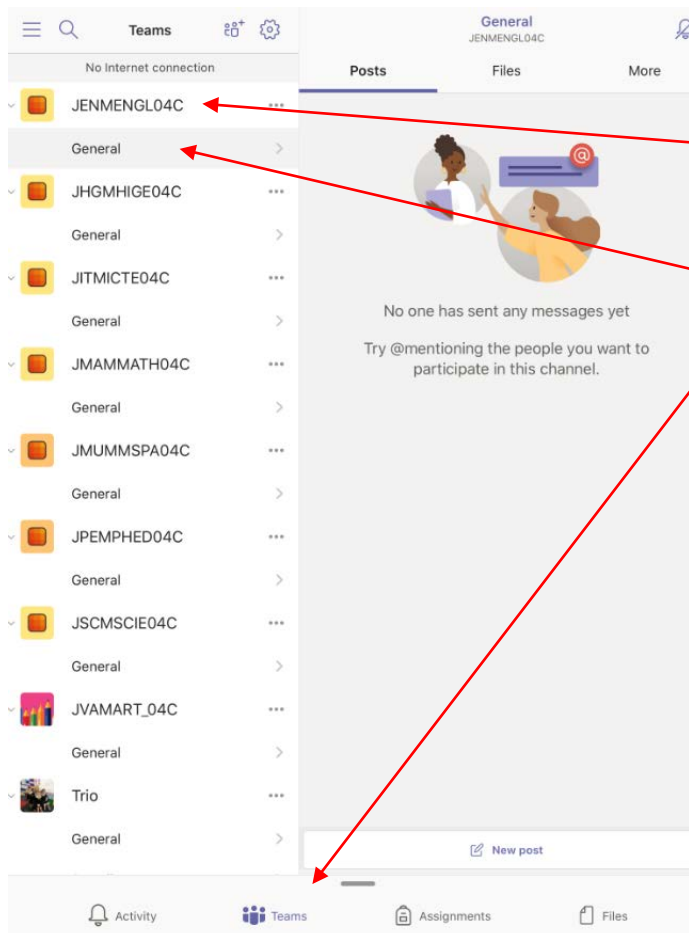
Teams

No Internet connection

JENMENGL04C

General

JHGMHIGE04C

General

JITMICTE04C

General

JMAMMATH04C

General

JMUMMSPA04C

General

JPEMPHED04C

General

JSCMSCIE04C

General

JVAMART_04C

General

Trio

General

General
JENMENGL04C

Posts Files More

No one has sent any messages yet

Try @mentioning the people you want to participate in this channel.

New post

Activity Teams Assignments Files